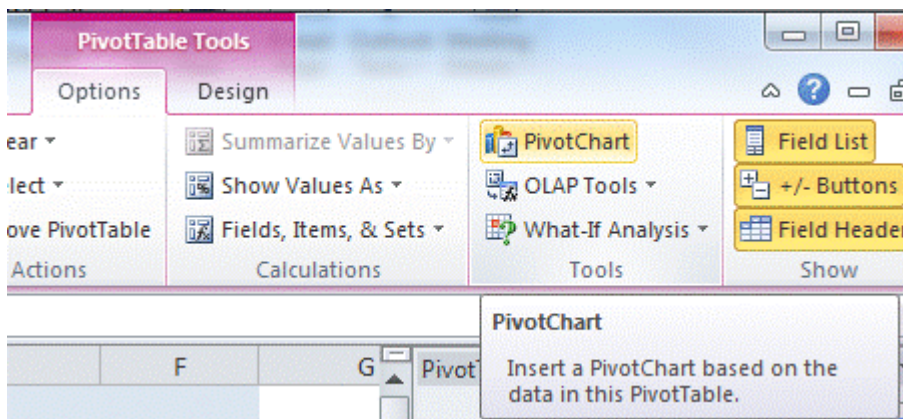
PivotTable Tools

Options

Design

ear ▾

lect ▾

ove PivotTable

Actions

Summarize Values By ▾

Show Values As ▾

Fields, Items, & Sets ▾

Calculations

PivotChart

OLAP Tools ▾

What-If Analysis ▾

Tools

Field List

+/- Buttons

Field Header

Show

F

G

PivotT

PivotChart

Insert a PivotChart based on the data in this PivotTable.